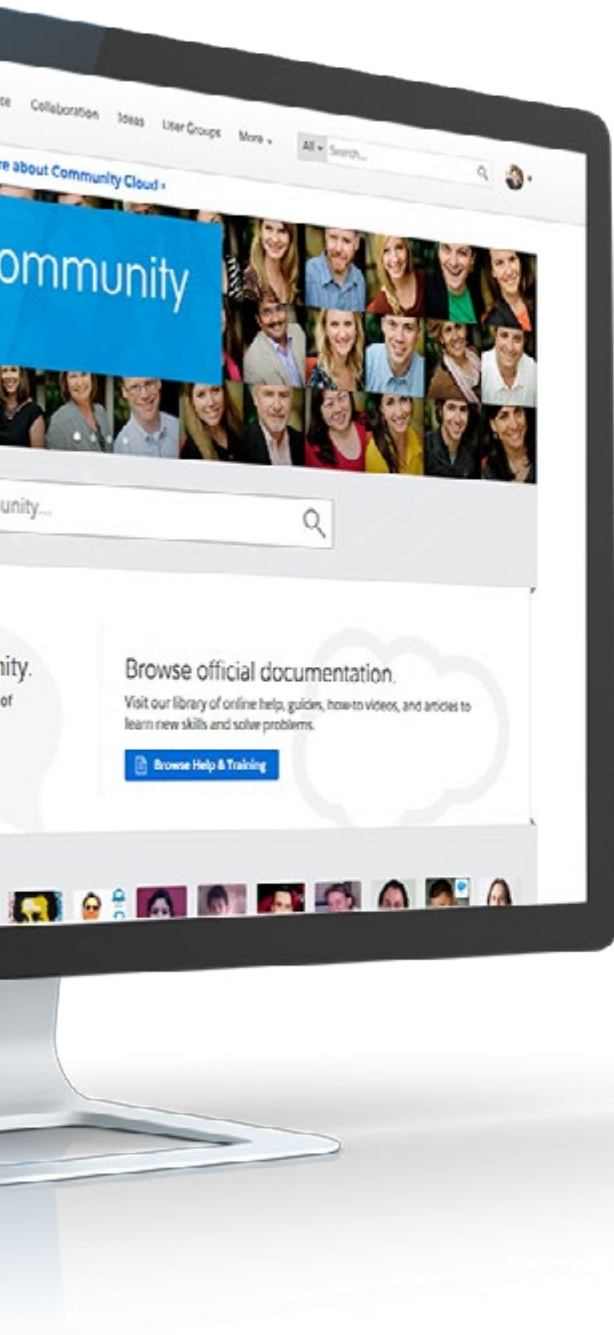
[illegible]e Collaboration Ideas User Groups More ▾ All ▾ Search...

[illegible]e about Community Cloud ›

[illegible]ommunity

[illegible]unity...

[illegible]nity.
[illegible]of

Browse official documentation.

Visit our library of online help, guides, how-to videos, and articles to learn new skills and solve problems.

Browse Help & Training